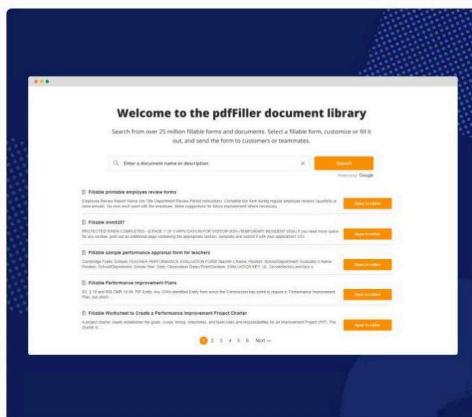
Welcome to the pdfFiller document library

Search from over 25 million fillable forms and documents. Select a fillable form, customize or fill it out, and send the form to customers or teammates.

Enter a document name or description

Search

Powered by Google

Fillable printable employee review forms

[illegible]

Open in editor

Fillable imm5257

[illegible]

Open in editor

Fillable sample performance appraisal form for teachers

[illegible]

Open in editor

Fillable Performance Improvement Plans

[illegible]

Open in editor

Fillable Worksheet to Create a Performance Improvement Project Charter

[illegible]

Open in editor

1 2 3 4 5 6 Next →